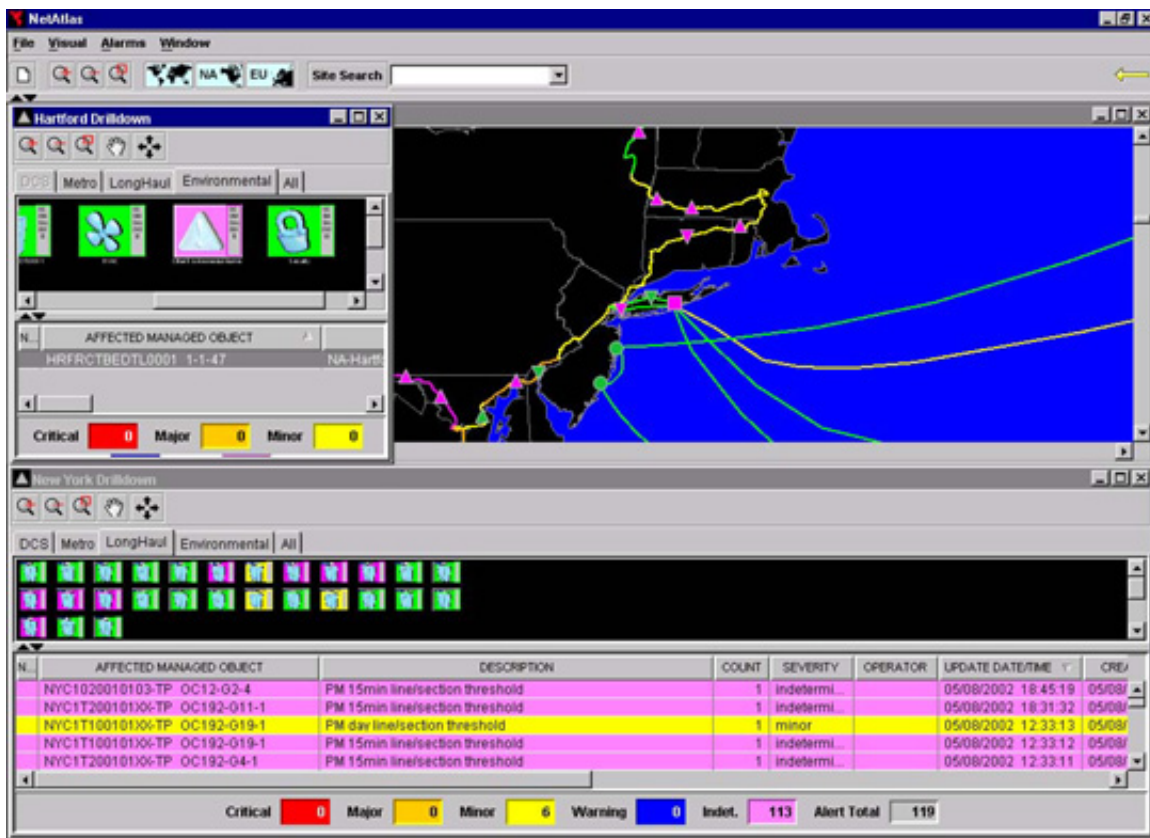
NetAtlas

File Visual Alarms Window

NA EU Site Search

Hartford Drilldown

DCS Metro LongHaul Environmental All

| N... | AFFECTED MANAGED OBJECT | |
|---|---|---|
| | HRFRCTBEDTL0001 1-1-47 | NA-Hartf |

Critical 0 Major 0 Minor 0

New York Drilldown

DCS Metro LongHaul Environmental All

| N... | AFFECTED MANAGED OBJECT | DESCRIPTION | COUNT | SEVERITY | OPERATOR | UPDATE DATE/TIME | CRE |
|---|---|---|---|---|---|---|---|
| | NYC1020010103-TP OC12-G2-4 | PM 15min line/section threshold | 1 | indetermi... | | 05/08/2002 18:45:19 | 05/08/ |
| | NYC1T200101XX-TP OC192-G11-1 | PM 15min line/section threshold | 1 | indetermi... | | 05/08/2002 18:31:32 | 05/08/ |
| | NYC1T100101XX-TP OC192-G19-1 | PM day line/section threshold | 1 | minor | | 05/08/2002 12:33:13 | 05/08/ |
| | NYC1T100101XX-TP OC192-G19-1 | PM 15min line/section threshold | 1 | indetermi... | | 05/08/2002 12:33:12 | 05/08/ |
| | NYC1T200101XX-TP OC192-G4-1 | PM 15min line/section threshold | 1 | indetermi... | | 05/08/2002 12:33:11 | 05/08/ |

Critical 0 Major 0 Minor 6 Warning 0 Indet. 113 Alert Total 119